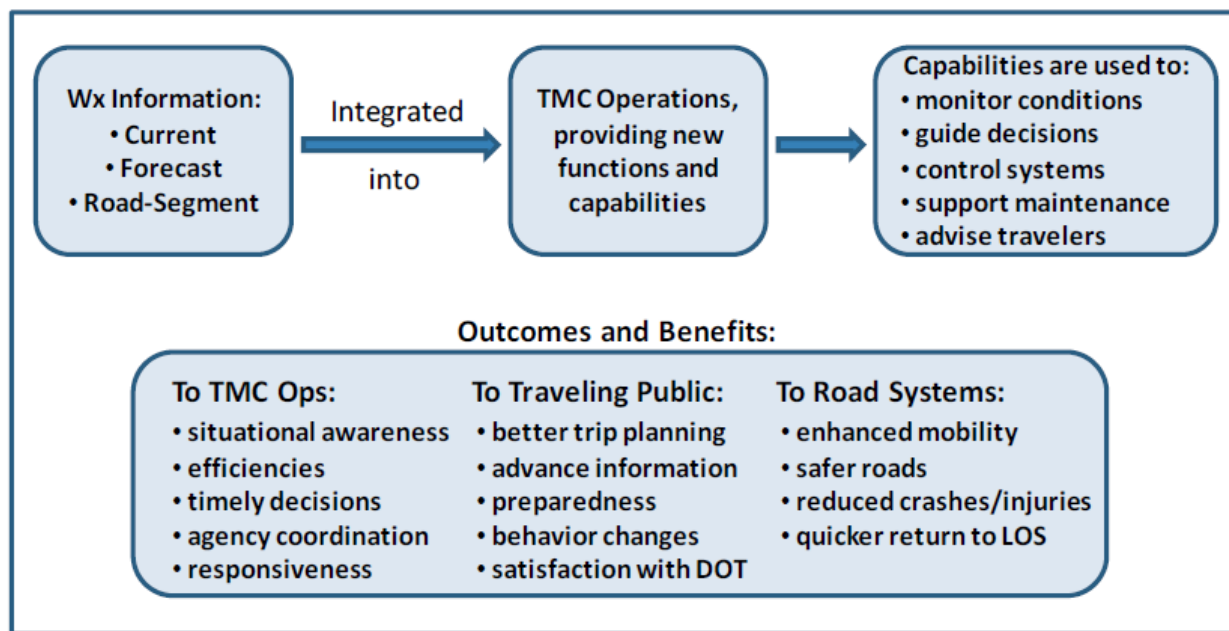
Wx Information:
• Current
• Forecast
• Road-Segment

Integrated into

TMC Operations, providing new functions and capabilities

Capabilities are used to:
• monitor conditions
• guide decisions
• control systems
• support maintenance
• advise travelers

Outcomes and Benefits:

To TMC Ops:
• situational awareness
• efficiencies
• timely decisions
• agency coordination
• responsiveness

To Traveling Public:
• better trip planning
• advance information
• preparedness
• behavior changes
• satisfaction with DOT

To Road Systems:
• enhanced mobility
• safer roads
• reduced crashes/injuries
• quicker return to LOS